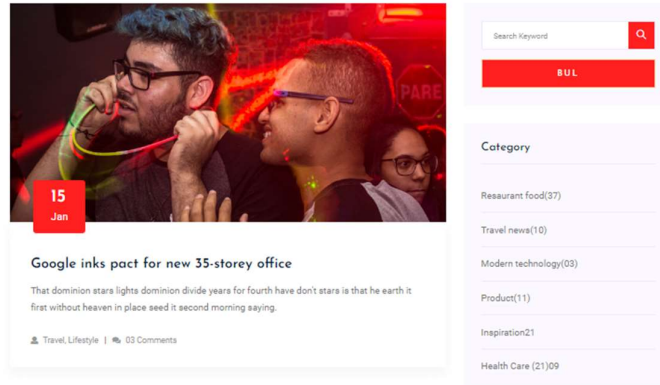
PARE

15
Jan

Google inks pact for new 35-storey office

That dominion stars lights dominion divide years for fourth have don't stars is that he earth it first without heaven in place seed it second morning saying.

Travel, Lifestyle | 03 Comments

Search Keyword

BUL

Category

Resaurant food(37)

Travel news(10)

Modern technology(03)

Product(11)

Inspiration21

Health Care (21)09